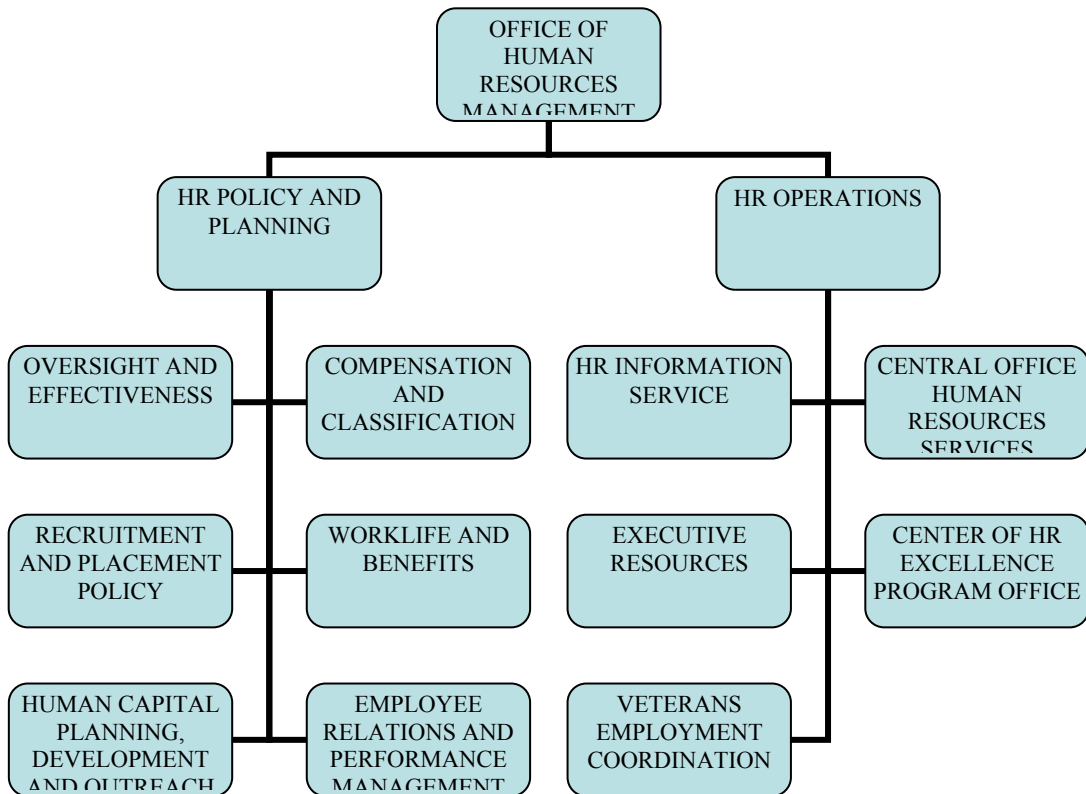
OFFICE OF HUMAN RESOURCES MANAGEMENT

HR POLICY AND PLANNING

HR OPERATIONS

OVERSIGHT AND EFFECTIVENESS

COMPENSATION AND CLASSIFICATION

HR INFORMATION SERVICE

CENTRAL OFFICE HUMAN RESOURCES SERVICES

RECRUITMENT AND PLACEMENT POLICY

WORKLIFE AND BENEFITS

EXECUTIVE RESOURCES

CENTER OF HR EXCELLENCE PROGRAM OFFICE

HUMAN CAPITAL PLANNING, DEVELOPMENT AND OUTREACH

EMPLOYEE RELATIONS AND PERFORMANCE MANAGEMENT

VETERANS EMPLOYMENT COORDINATION